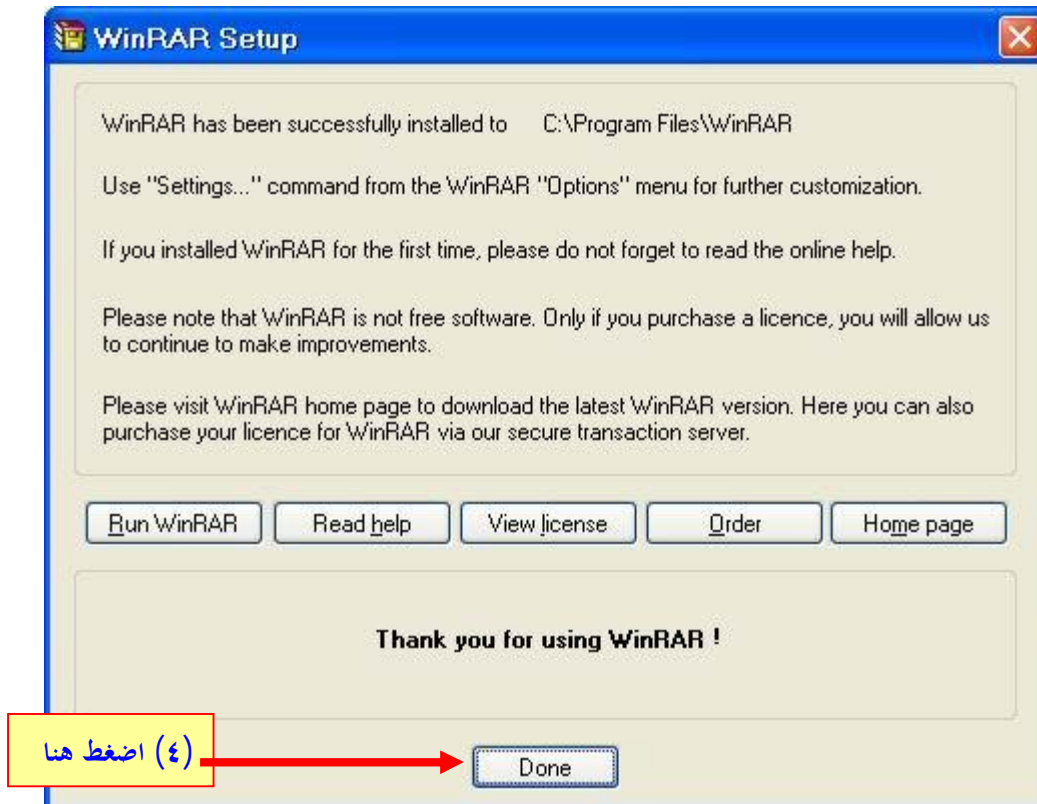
WinRAR Setup

WinRAR has been successfully installed to C:\Program Files\WinRAR

Use "Settings..." command from the WinRAR "Options" menu for further customization.

If you installed WinRAR for the first time, please do not forget to read the online help.

Please note that WinRAR is not free software. Only if you purchase a licence, you will allow us to continue to make improvements.

Please visit WinRAR home page to download the latest WinRAR version. Here you can also purchase your licence for WinRAR via our secure transaction server.

Run WinRAR | Read help | View license | Order | Home page

Thank you for using WinRAR !

(٤) اضغط هنا

Done